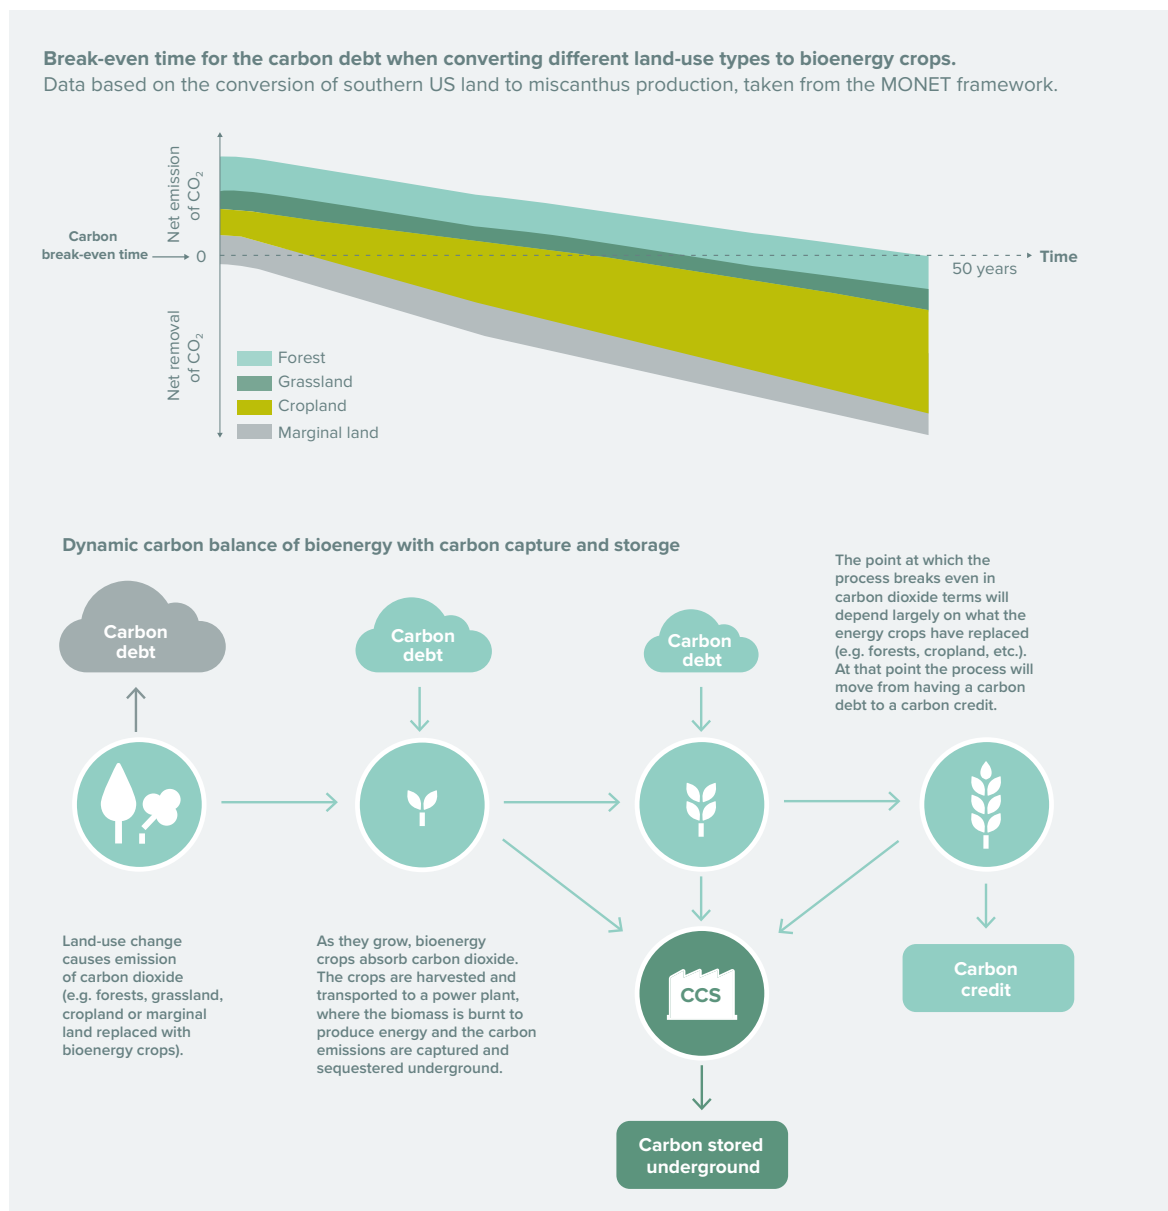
**Break-even time for the carbon debt when converting different land-use types to bioenergy crops.**
Data based on the conversion of southern US land to miscanthus production, taken from the MONET framework.

Net emission of $CO_2$

Carbon break-even time

0

Time

50 years

Net removal of $CO_2$

Forest
Grassland
Cropland
Marginal land

**Dynamic carbon balance of bioenergy with carbon capture and storage**

Carbon debt

Carbon debt

Carbon debt

The point at which the process breaks even in carbon dioxide terms will depend largely on what the energy crops have replaced (e.g. forests, cropland, etc.). At that point the process will move from having a carbon debt to a carbon credit.

Land-use change causes emission of carbon dioxide (e.g. forests, grassland, cropland or marginal land replaced with bioenergy crops).

As they grow, bioenergy crops absorb carbon dioxide. The crops are harvested and transported to a power plant, where the biomass is burnt to produce energy and the carbon emissions are captured and sequestered underground.

CCS

Carbon credit

Carbon stored underground